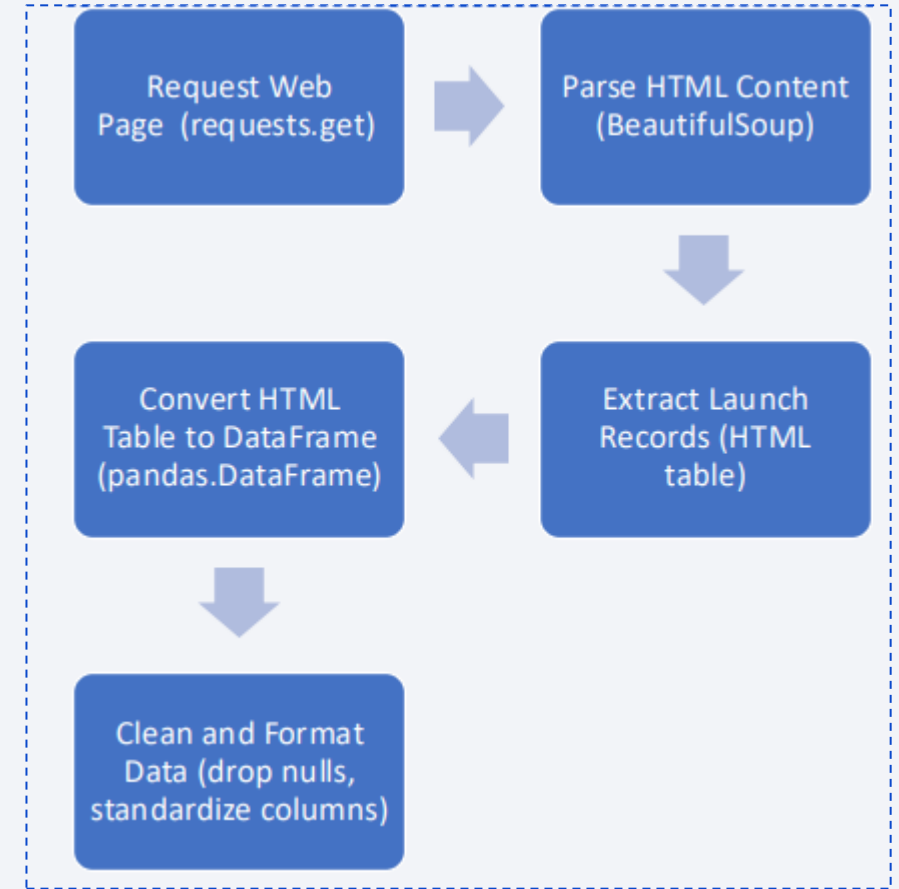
Request Web Page (requests.get)

Parse HTML Content (BeautifulSoup)

Extract Launch Records (HTML table)

Convert HTML Table to DataFrame (pandas.DataFrame)

Clean and Format Data (drop nulls, standardize columns)